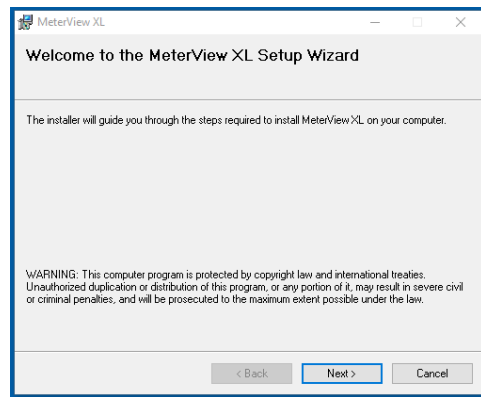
MeterView XL

Welcome to the MeterView XL Setup Wizard

The installer will guide you through the steps required to install MeterView XL on your computer.

WARNING: This computer program is protected by copyright law and international treaties. Unauthorized duplication or distribution of this program, or any portion of it, may result in severe civil or criminal penalties, and will be prosecuted to the maximum extent possible under the law.

< Back   Next >   Cancel